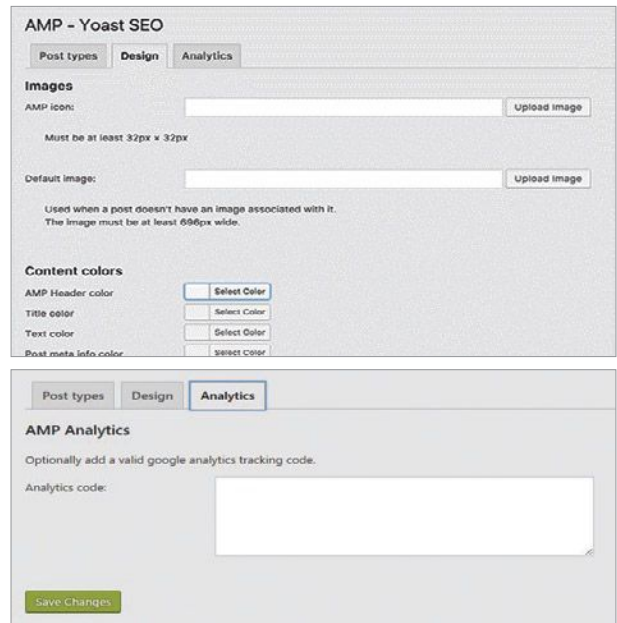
AMP - Yoast SEO

Post types Design Analytics

Images

AMP icon: Upload image

Must be at least 32px x 32px

Default image: Upload image

Used when a post doesn't have an image associated with it.
The image must be at least 696px wide.

Content colors

AMP Header color Select Color

Title color Select Color

Text color Select Color

Post meta info color Select Color

Post types Design Analytics

AMP Analytics

Optionally add a valid google analytics tracking code.

Analytics code:

Save Changes